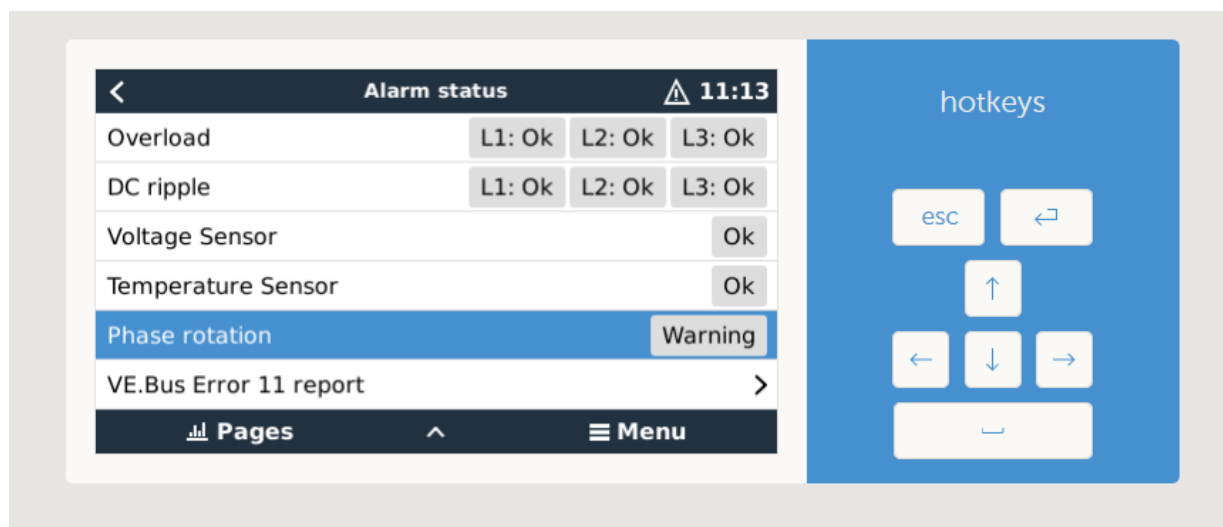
<
Alarm status
⚠ 11:13

| Overload | L1: Ok | L2: Ok | L3: Ok |
|---|---|---|---|
| DC ripple | L1: Ok | L2: Ok | L3: Ok |
| Voltage Sensor | | | Ok |
| Temperature Sensor | | | Ok |
| Phase rotation | | | Warning |
| VE.Bus Error 11 report | | | > |

Pages
^
Menu

hotkeys

esc
↵
↑
←
↓
→
␣